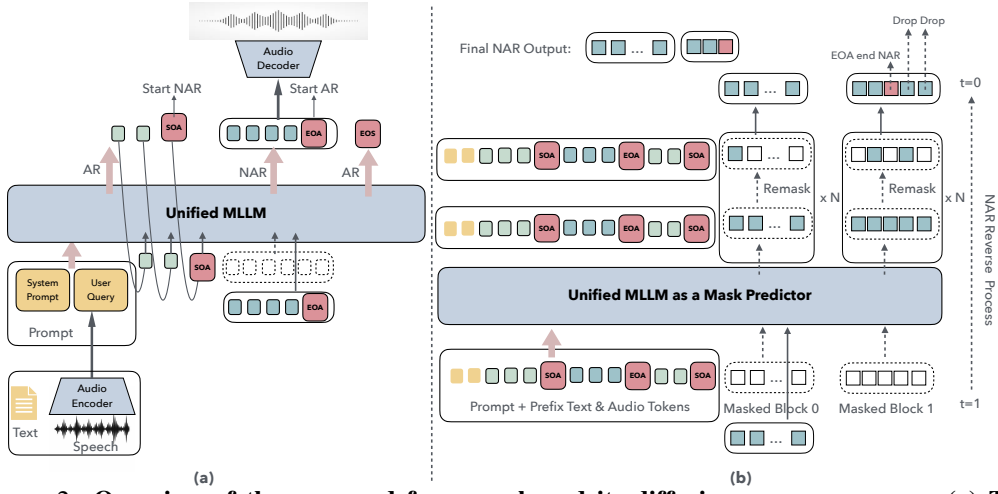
Audio Decoder

Start NAR
Start AR
SOA
EOA
EOS
AR
NAR
AR
Unified MLLM
SOA
EOA
System Prompt
User Query
Prompt
Audio Encoder
Text
Speech
(a)

Final NAR Output: ...
Drop Drop
EOA end NAR
t=0
SOA
EOA
SOA
...
Remask
x N
Remask
x N
SOA
EOA
SOA
...
Unified MLLM as a Mask Predictor
SOA
EOA
SOA
...
Prompt + Prefix Text & Audio Tokens
Masked Block 0
Masked Block 1
...
NAR Reverse Process
t=1
(b)